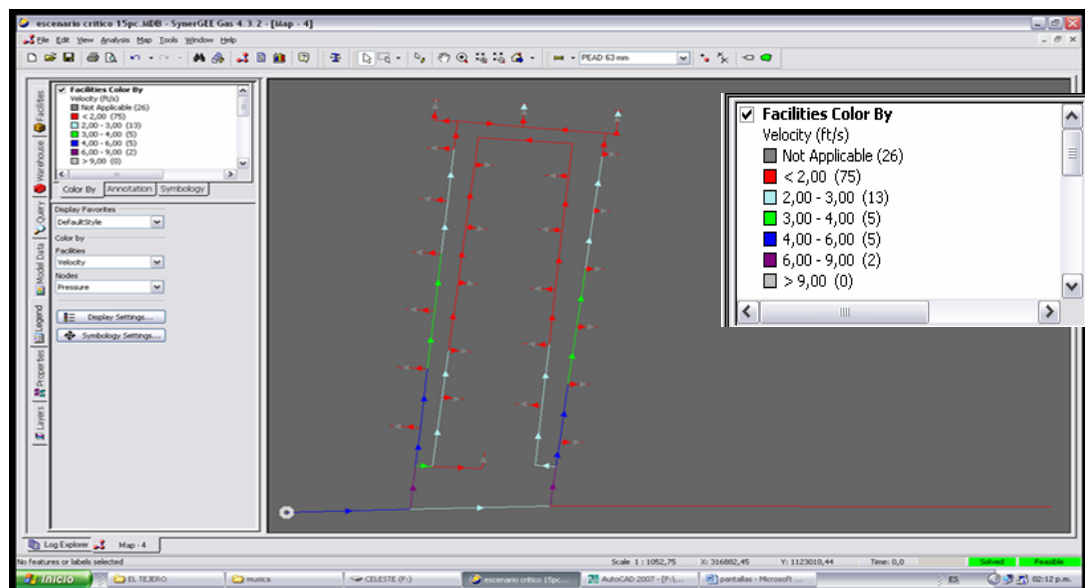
escenario critico 15pc.MDB - SynerGEE Gas 4.3.2 - [Map - 4]

File Edit View Analysis Map Tools Window Help

PEAD 63 mm

Facilities Color By
Velocity (ft/s)
Not Applicable (26)
< 2,00 (75)
2,00 - 3,00 (13)
3,00 - 4,00 (5)
4,00 - 6,00 (5)
6,00 - 9,00 (2)
> 9,00 (0)

Color By | Annotation | Symbology

Display Favorites
DefaultStyle
Color by
Facilities
Velocity
Nodes
Pressure

Display Settings...
Symbology Settings...

Facilities | Warehouse | Query | Model Data | Legend | Properties | Layers

Facilities Color By
Velocity (ft/s)
Not Applicable (26)
< 2,00 (75)
2,00 - 3,00 (13)
3,00 - 4,00 (5)
4,00 - 6,00 (5)
6,00 - 9,00 (2)
> 9,00 (0)

Log Explorer | Map - 4

No features or labels selected
Scale 1 : 1052,75 X: 316882,45 Y: 1123010,44 Time: 0,0 Solved Feasible

Inicio | EL TEJERO | musica | CELESTE (F:) | escenario critico 15pc... | AutoCAD 2007 - [F:\... | pantallas - Microsoft ... | ES | 02:12 p.m.